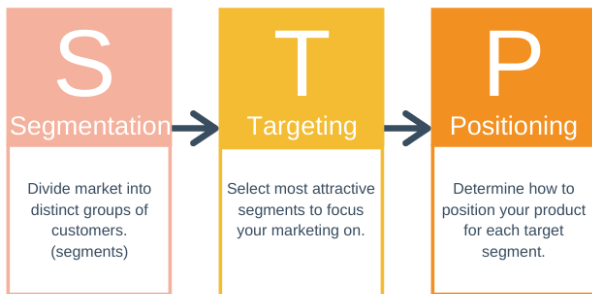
S
Segmentation

Divide market into distinct groups of customers. (segments)

T
Targeting

Select most attractive segments to focus your marketing on.

P
Positioning

Determine how to position your product for each target segment.